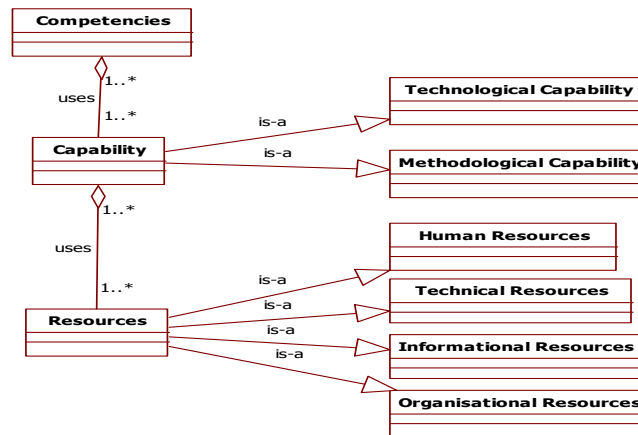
Competencies

1..*

uses

1..*

Capability

is-a

is-a

Technological Capability

Methodological Capability

1..*

uses

1..*

Resources

is-a

is-a

is-a

is-a

Human Resources

Technical Resources

Informational Resources

Organisational Resources